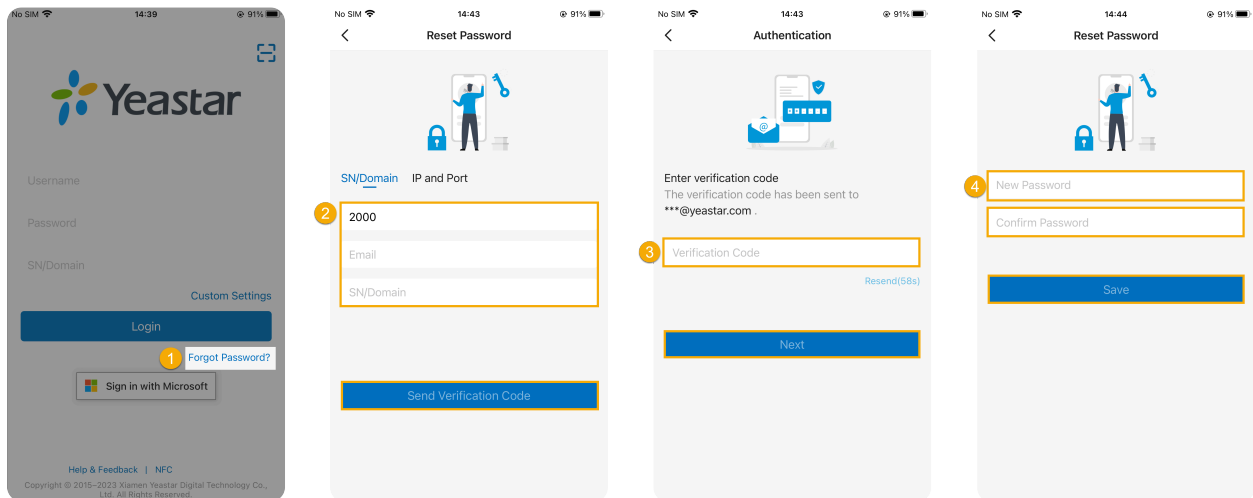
No SIM 14:39 91%

Yeastar

Username

Password

SN/Domain

Custom Settings

Login

1 Forgot Password?

Sign in with Microsoft

Help & Feedback | NFC

Copyright © 2015–2023 Xiamen Yeastar Digital Technology Co., Ltd. All Rights Reserved.

No SIM 14:43 91%

Reset Password

SN/Domain IP and Port

2 2000

Email

SN/Domain

Send Verification Code

No SIM 14:43 91%

Authentication

Enter verification code

The verification code has been sent to ***@yeastar.com .

3 Verification Code

Resend(58s)

Next

No SIM 14:44 91%

Reset Password

4 New Password

Confirm Password

Save